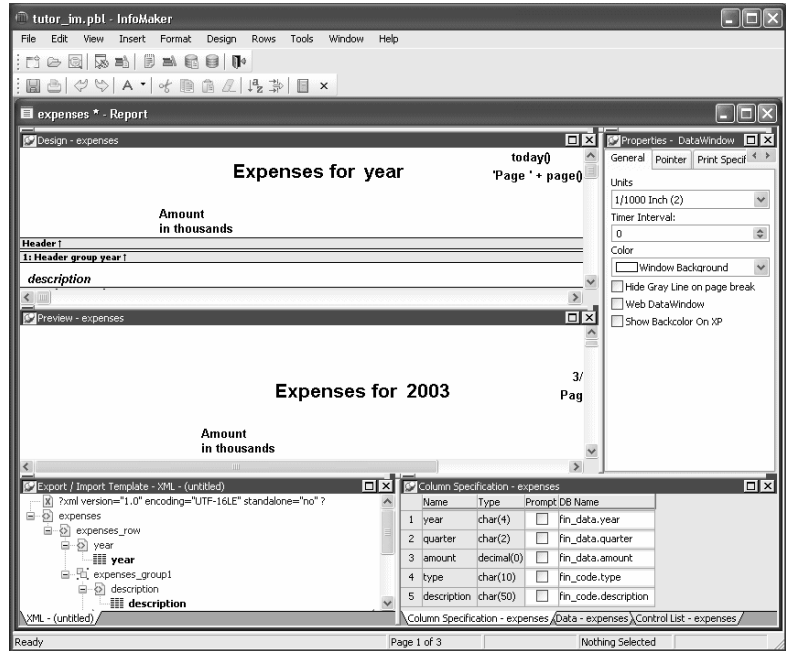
tutor_im.pbl - InfoMaker

File Edit View Insert Format Design Rows Tools Window Help

expenses * - Report

Design - expenses

Expenses for year

today()

'Page ' + page()

Amount
in thousands

Header ↑

1: Header group year ↑

description

Properties - DataWindow

General Pointer Print Specif

Units

1/1000 Inch (2)

Timer Interval:

0

Color

Window Background

Hide Gray Line on page break

Web DataWindow

Show Backcolor On XP

Preview - expenses

Expenses for 2003

3/

Pag

Amount
in thousands

Export / Import Template - XML - (untitled)

?xml version="1.0" encoding="UTF-16LE" standalone="no" ?

expenses

expenses_row

year

year

expenses_group1

description

description

XML - (untitled)

Column Specification - expenses

| | Name | Type | Prompt | DB Name |
|---|---|---|---|---|
| 1 | year | char(4) | | fin_data.year |
| 2 | quarter | char(2) | | fin_data.quarter |
| 3 | amount | decimal(0) | | fin_data.amount |
| 4 | type | char(10) | | fin_code.type |
| 5 | description | char(50) | | fin_code.description |

Column Specification - expenses / Data - expenses / Control List - expenses

Ready

Page 1 of 3

Nothing Selected